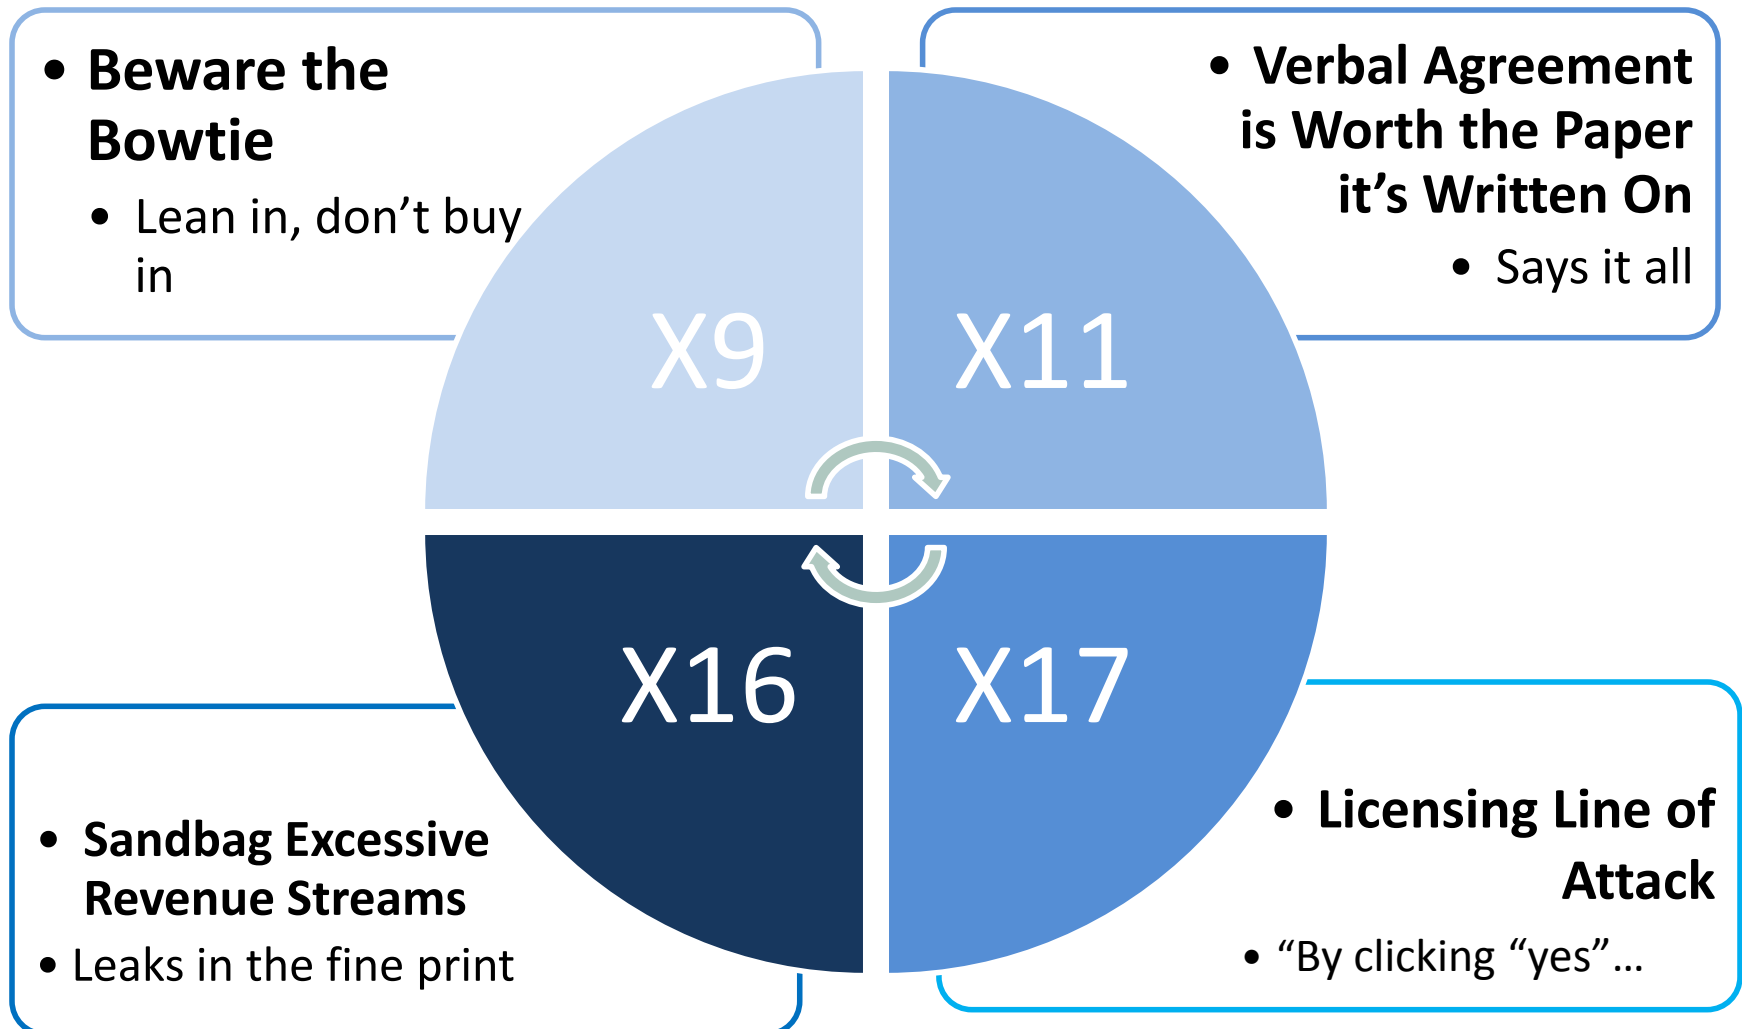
- Beware the Bowtie
  - Lean in, don’t buy in

- Verbal Agreement is Worth the Paper it’s Written On
  - Says it all

X9

X11

X16

X17

- Sandbag Excessive Revenue Streams
- Leaks in the fine print

- Licensing Line of Attack
  - “By clicking “yes”…